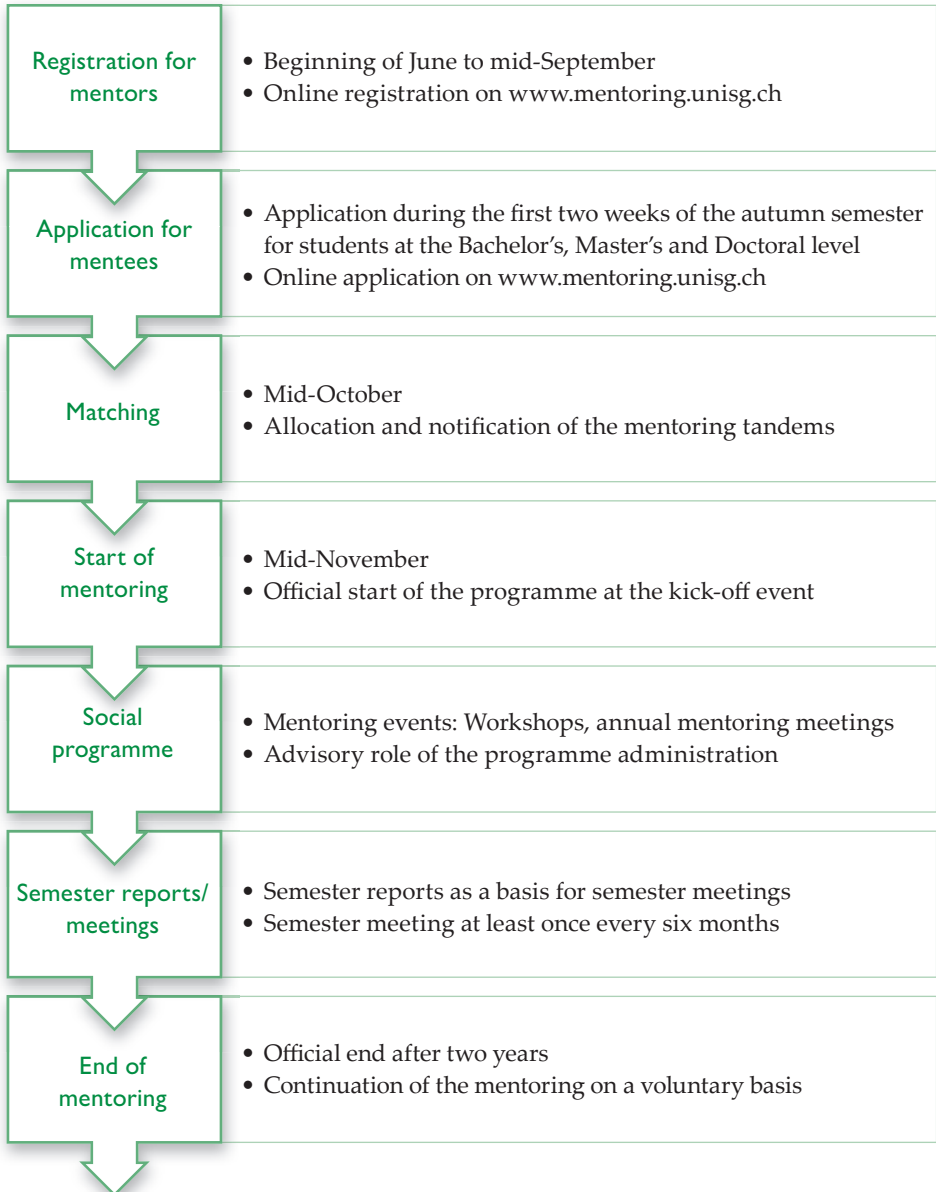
Registration for mentors

- Beginning of June to mid-September
- Online registration on www.mentoring.unisg.ch

Application for mentees

- Application during the first two weeks of the autumn semester for students at the Bachelor's, Master's and Doctoral level
- Online application on www.mentoring.unisg.ch

Matching

- Mid-October
- Allocation and notification of the mentoring tandems

Start of mentoring

- Mid-November
- Official start of the programme at the kick-off event

Social programme

- Mentoring events: Workshops, annual mentoring meetings
- Advisory role of the programme administration

Semester reports/ meetings

- Semester reports as a basis for semester meetings
- Semester meeting at least once every six months

End of mentoring

- Official end after two years
- Continuation of the mentoring on a voluntary basis